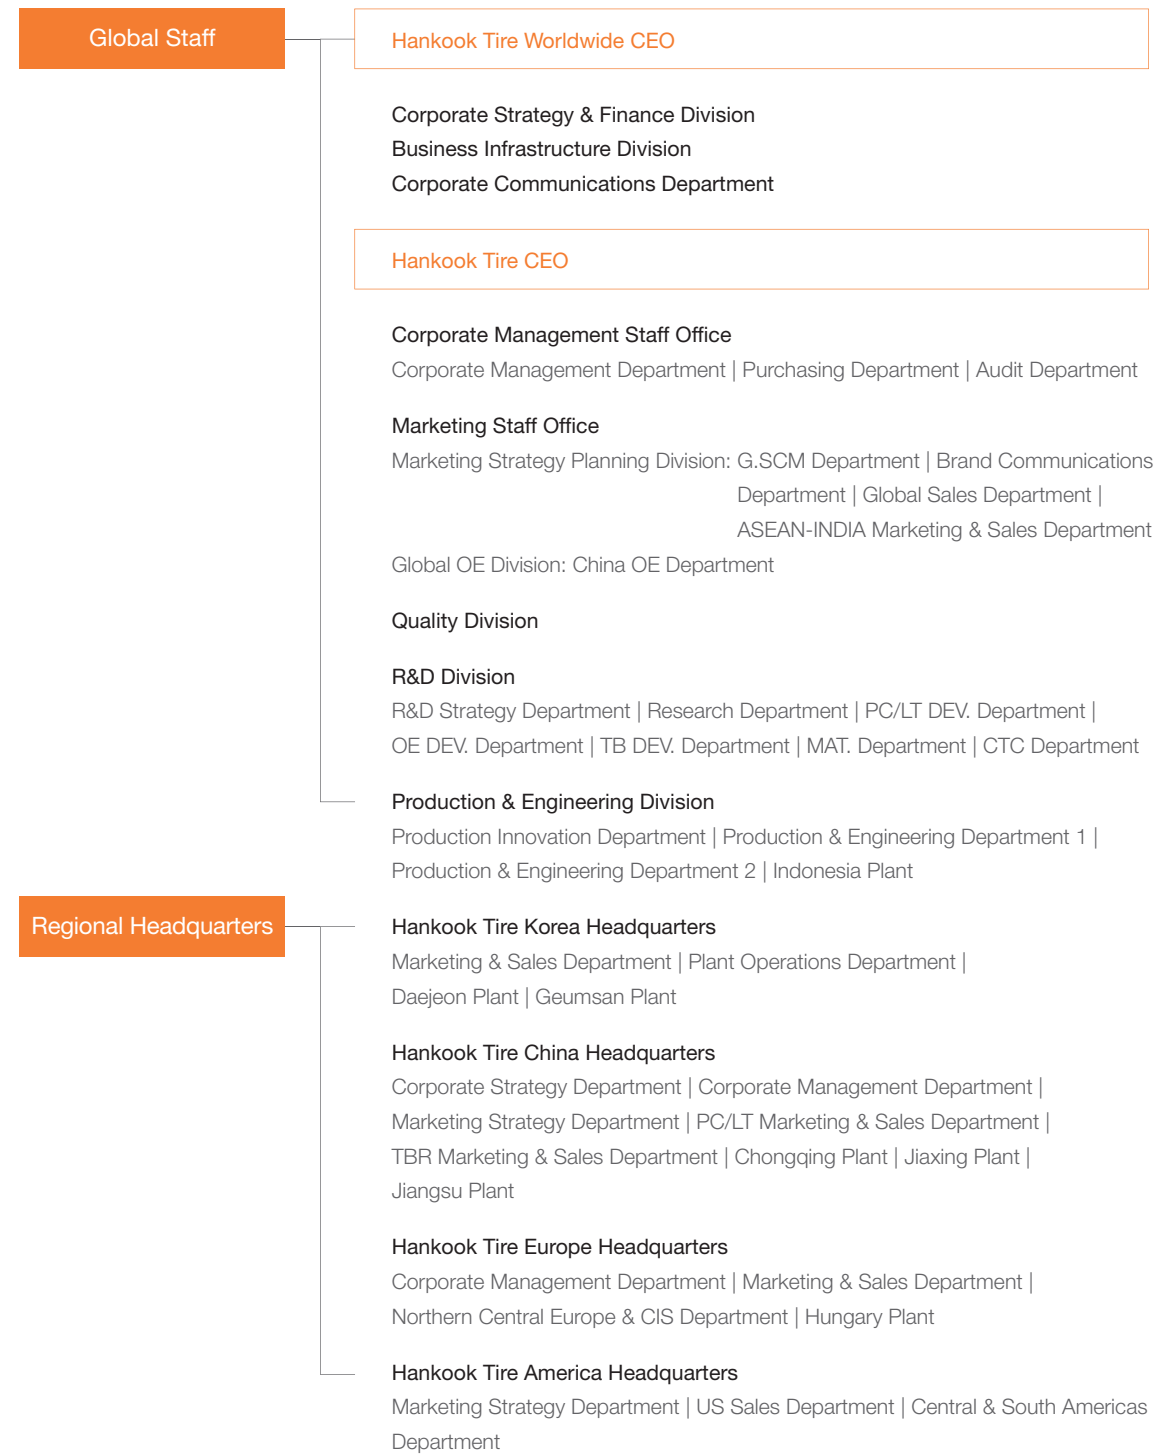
Global Staff

Hankook Tire Worldwide CEO

Corporate Strategy & Finance Division
Business Infrastructure Division
Corporate Communications Department

Hankook Tire CEO

Corporate Management Staff Office
Corporate Management Department | Purchasing Department | Audit Department

Marketing Staff Office
Marketing Strategy Planning Division: G.SCM Department | Brand Communications Department | Global Sales Department | ASEAN-INDIA Marketing & Sales Department
Global OE Division: China OE Department

Quality Division

R&D Division
R&D Strategy Department | Research Department | PC/LT DEV. Department | OE DEV. Department | TB DEV. Department | MAT. Department | CTC Department

Production & Engineering Division
Production Innovation Department | Production & Engineering Department 1 | Production & Engineering Department 2 | Indonesia Plant

Regional Headquarters

Hankook Tire Korea Headquarters
Marketing & Sales Department | Plant Operations Department | Daejeon Plant | Geumsan Plant

Hankook Tire China Headquarters
Corporate Strategy Department | Corporate Management Department | Marketing Strategy Department | PC/LT Marketing & Sales Department | TBR Marketing & Sales Department | Chongqing Plant | Jiaxing Plant | Jiangsu Plant

Hankook Tire Europe Headquarters
Corporate Management Department | Marketing & Sales Department | Northern Central Europe & CIS Department | Hungary Plant

Hankook Tire America Headquarters
Marketing Strategy Department | US Sales Department | Central & South Americas Department